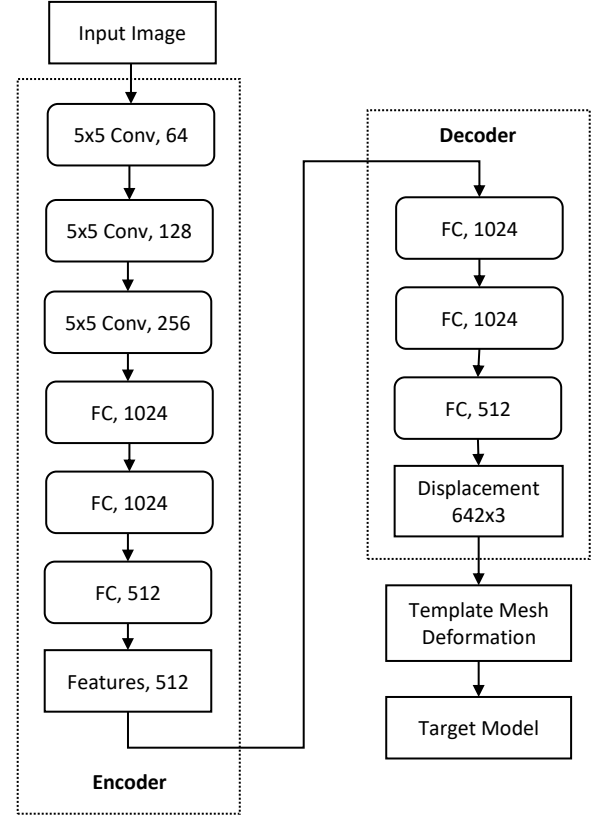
Input Image

5x5 Conv, 64

5x5 Conv, 128

5x5 Conv, 256

FC, 1024

FC, 1024

FC, 512

Features, 512

Encoder

Decoder

FC, 1024

FC, 1024

FC, 512

Displacement 642x3

Template Mesh Deformation

Target Model